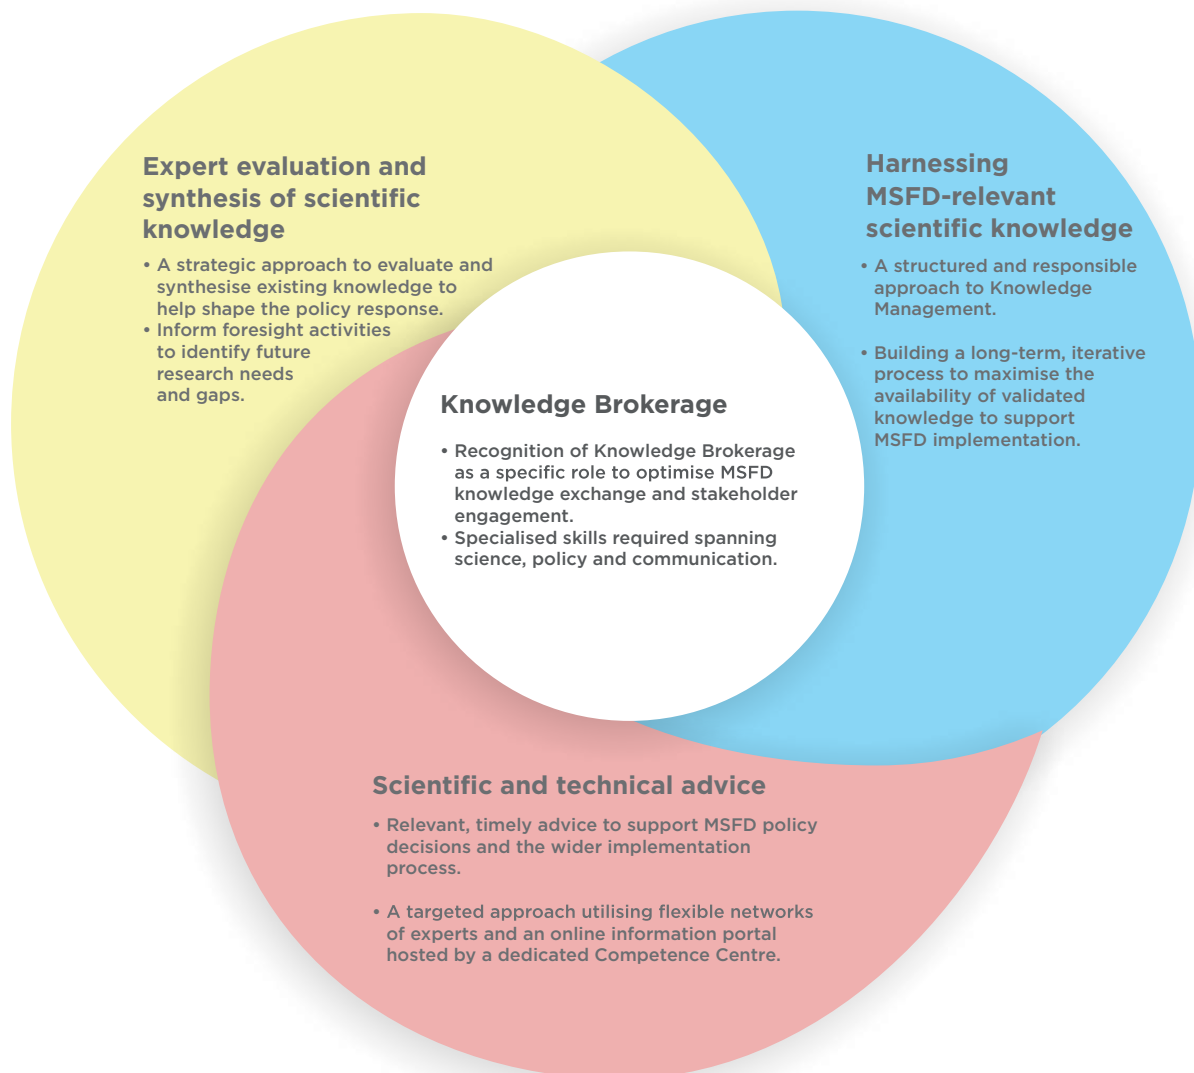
Expert evaluation and synthesis of scientific knowledge

• A strategic approach to evaluate and synthesise existing knowledge to help shape the policy response.
• Inform foresight activities to identify future research needs and gaps.

Harnessing MSFD-relevant scientific knowledge

• A structured and responsible approach to Knowledge Management.

• Building a long-term, iterative process to maximise the availability of validated knowledge to support MSFD implementation.

Knowledge Brokerage

• Recognition of Knowledge Brokerage as a specific role to optimise MSFD knowledge exchange and stakeholder engagement.
• Specialised skills required spanning science, policy and communication.

Scientific and technical advice

• Relevant, timely advice to support MSFD policy decisions and the wider implementation process.

• A targeted approach utilising flexible networks of experts and an online information portal hosted by a dedicated Competence Centre.